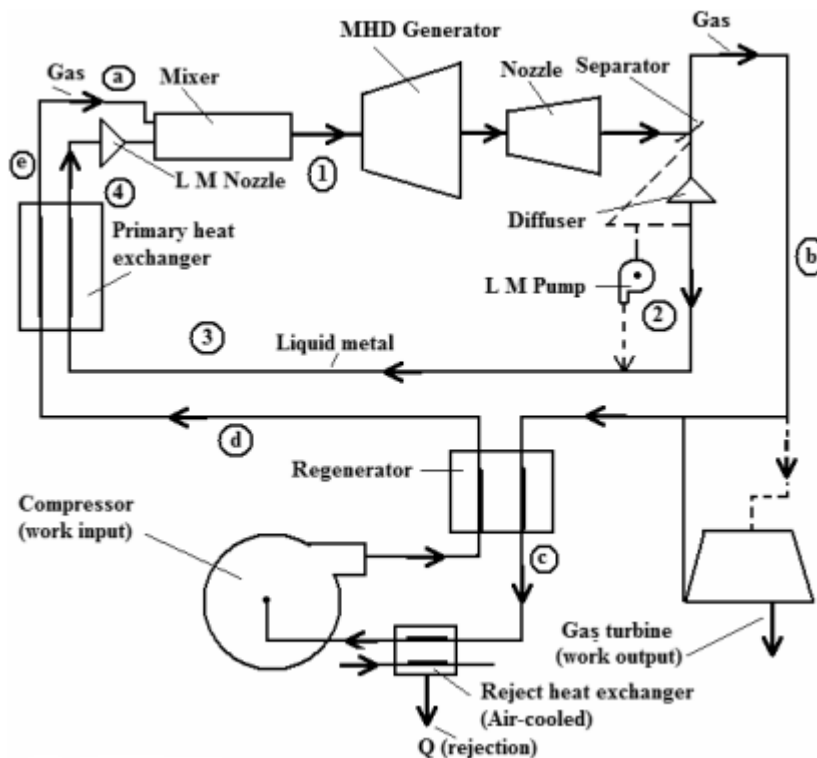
MHD Generator

Gas

Gas

a

Mixer

Nozzle

Separator

e

L M Nozzle

1

4

Diffuser

Primary heat exchanger

b

L M Pump

2

3

Liquid metal

d

Regenerator

Compressor (work input)

c

Gas turbine (work output)

Reject heat exchanger (Air-cooled)

Q (rejection)